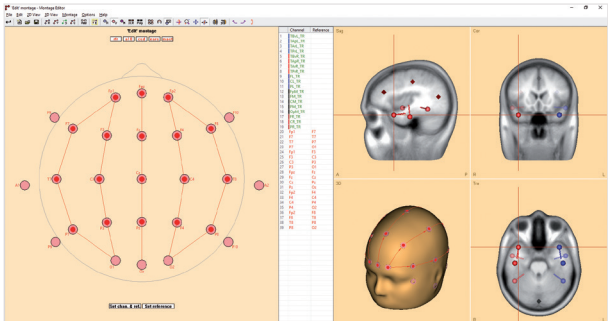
'Edit' montage - Montage Editor

File Edit 2D View 3D View Montage Options Help

'Edit' montage

Set chan. & ref. Set reference

| | Channel | Reference |
|---|---|---|
| 1 | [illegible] | |
| 2 | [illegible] | |
| 3 | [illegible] | |
| 4 | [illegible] | |
| 5 | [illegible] | |
| 6 | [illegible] | |
| 7 | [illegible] | |
| 8 | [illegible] | |
| 9 | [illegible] | |
| 10 | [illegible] | |
| 11 | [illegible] | |
| 12 | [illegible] | |
| 13 | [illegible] | |
| 14 | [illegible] | |
| 15 | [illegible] | |
| 16 | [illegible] | |
| 17 | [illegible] | |
| 18 | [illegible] | |
| 19 | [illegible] | |
| 20 | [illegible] | |
| 21 | Fp1 | F7 |
| 22 | F7 | T3 |
| 23 | T3 | T5 |
| 24 | T5 | O1 |
| 25 | Fp2 | F8 |
| 26 | F8 | T4 |
| 27 | T4 | T6 |
| 28 | T6 | O2 |
| 29 | Fp1 | F3 |
| 30 | F3 | C3 |
| 31 | C3 | P3 |
| 32 | P3 | O1 |
| 33 | Fp2 | F4 |
| 34 | F4 | C4 |
| 35 | C4 | P4 |
| 36 | P4 | O2 |
| 37 | Fz | Cz |
| 38 | Cz | Pz |
| 39 | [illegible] | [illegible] |
| 40 | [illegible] | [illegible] |

Sag
Cor
3D
Tra